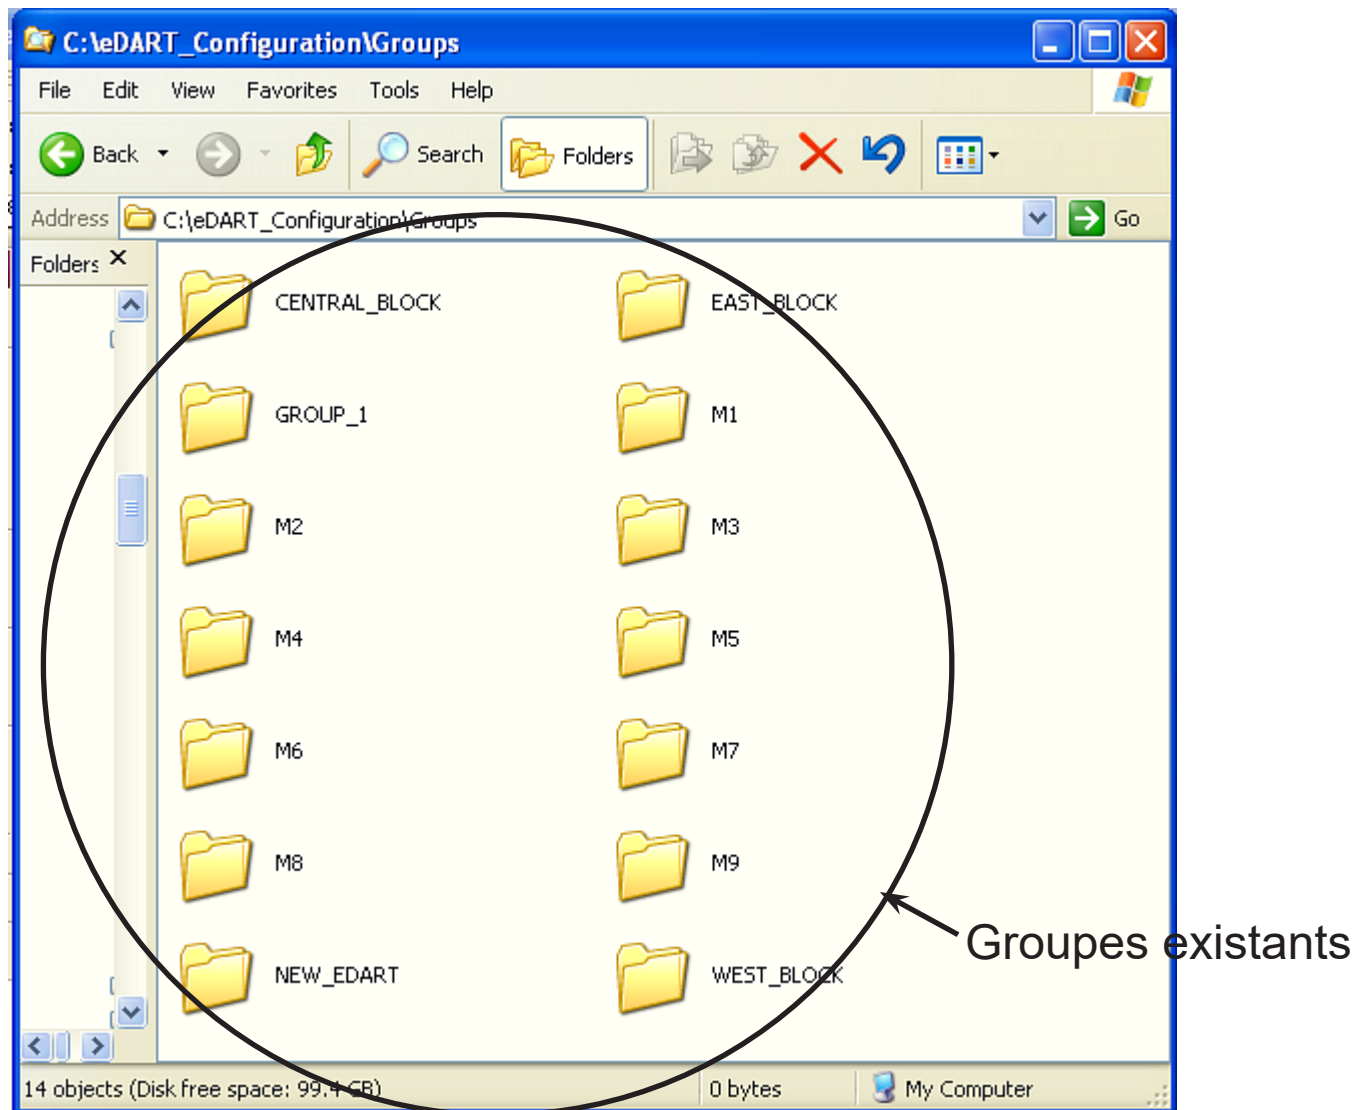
C:\eDART_Configuration\Groups

File Edit View Favorites Tools Help

Back Search Folders

Address C:\eDART_Configuration\Groups Go

Folders ×

CENTRAL_BLOCK
EAST_BLOCK
GROUP_1
M1
M2
M3
M4
M5
M6
M7
M8
M9
NEW_EDART
WEST_BLOCK

Groupes existants

14 objects (Disk free space: 99.4 GB) 0 bytes My Computer